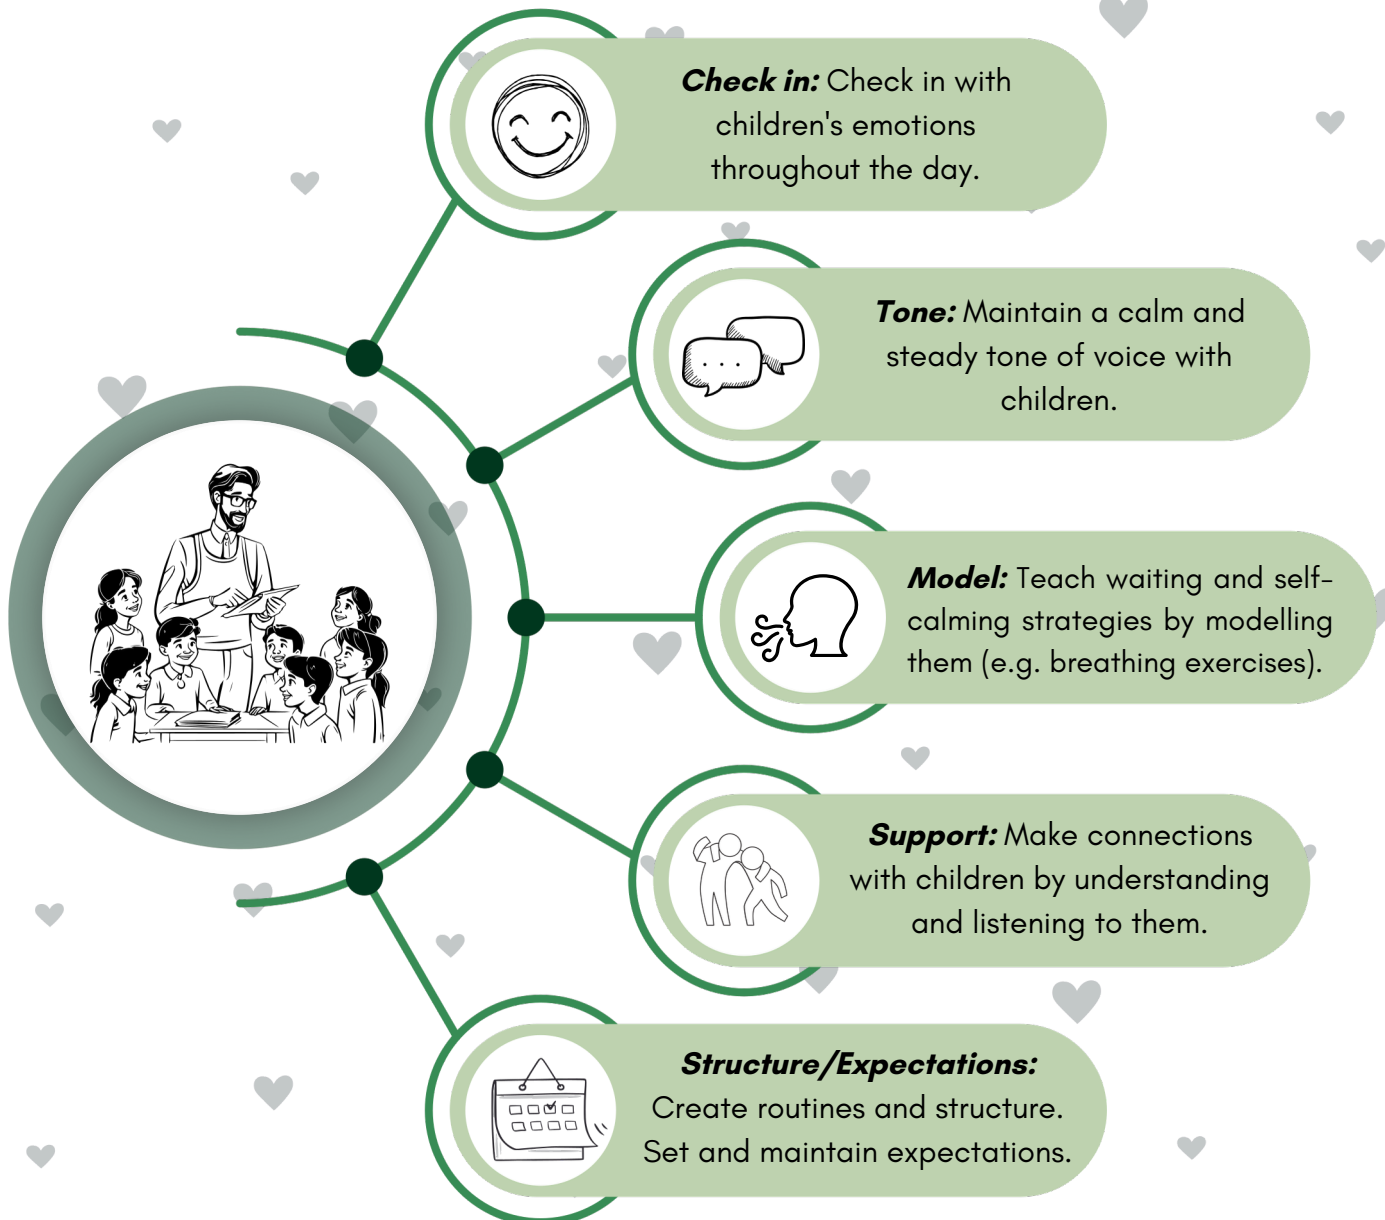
**Check in:** Check in with children's emotions throughout the day.

**Tone:** Maintain a calm and steady tone of voice with children.

**Model:** Teach waiting and self-calming strategies by modelling them (e.g. breathing exercises).

**Support:** Make connections with children by understanding and listening to them.

**Structure/Expectations:** Create routines and structure. Set and maintain expectations.